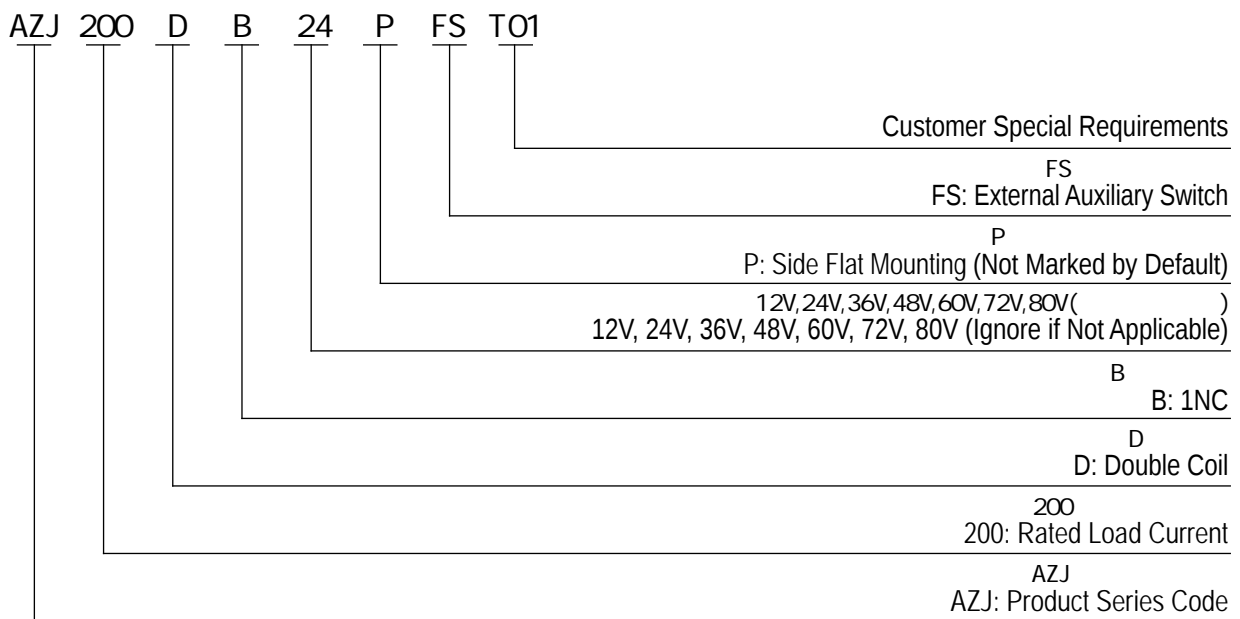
AZJ 200 D B 24 P FS T01

Customer Special Requirements

FS
FS: External Auxiliary Switch

P
P: Side Flat Mounting (Not Marked by Default)

12V, 24V, 36V, 48V, 60V, 72V, 80V ( )
12V, 24V, 36V, 48V, 60V, 72V, 80V (Ignore if Not Applicable)

B
B: 1NC

D
D: Double Coil

200
200: Rated Load Current

AZJ
AZJ: Product Series Code